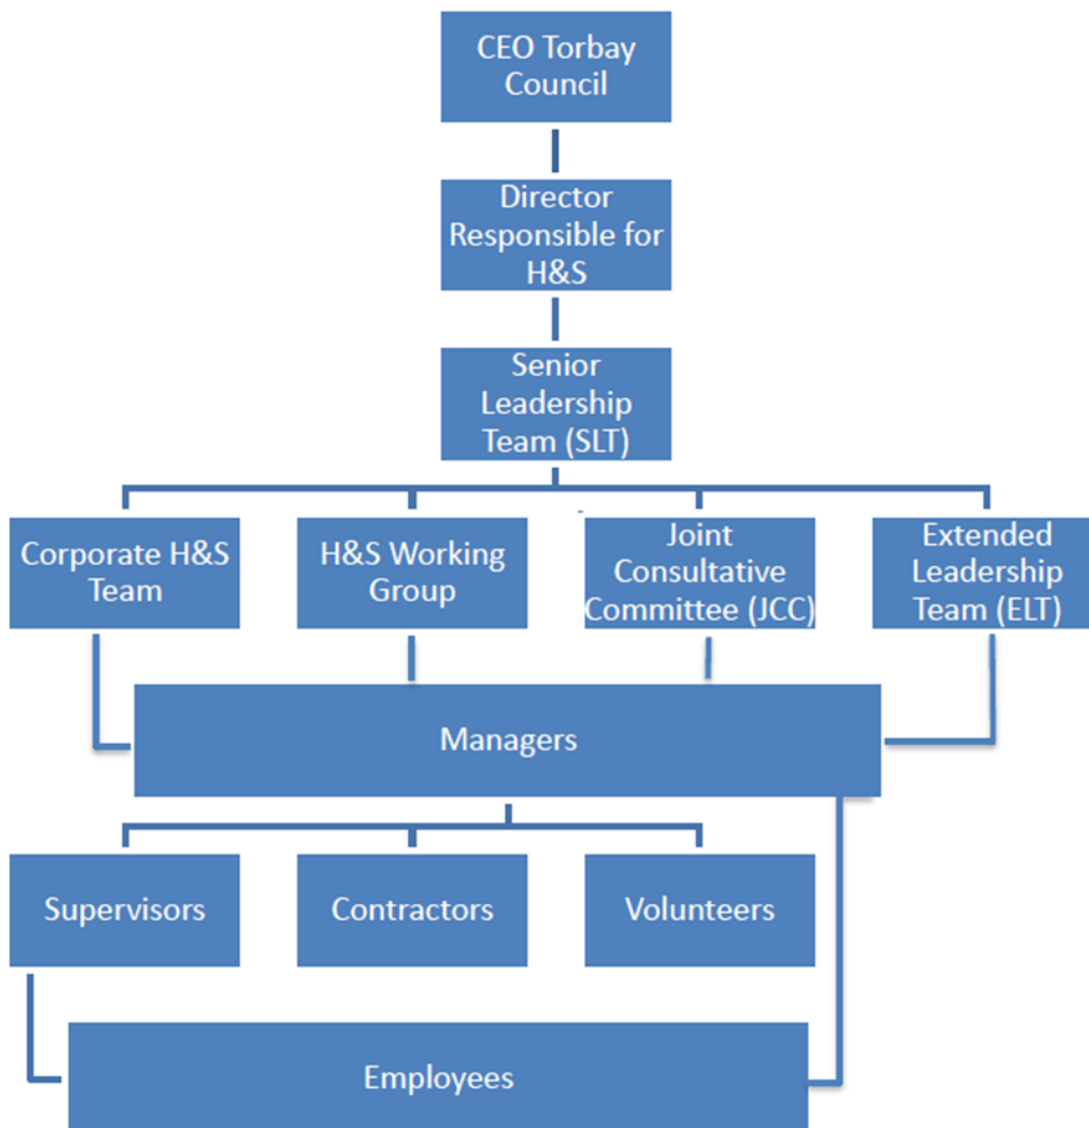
CEO Torbay Council

Director Responsible for H&S

Senior Leadership Team (SLT)

Corporate H&S Team

H&S Working Group

Joint Consultative Committee (JCC)

Extended Leadership Team (ELT)

Managers

Supervisors

Contractors

Volunteers

Employees